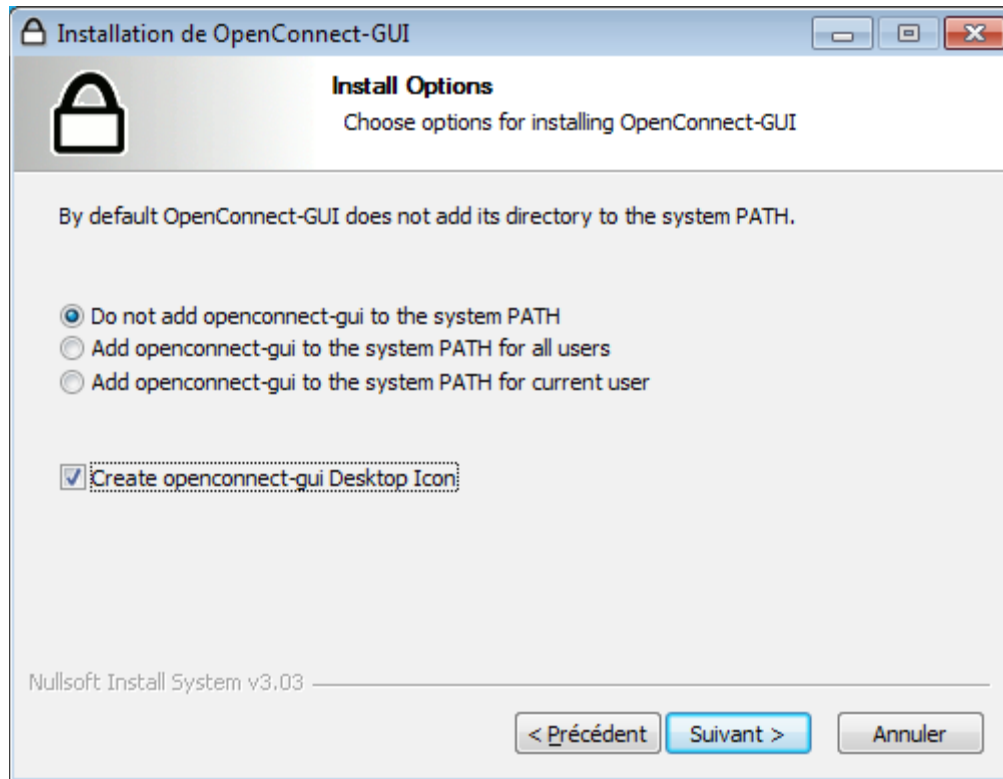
Installation de OpenConnect-GUI

Install Options

Choose options for installing OpenConnect-GUI

By default OpenConnect-GUI does not add its directory to the system PATH.

Do not add openconnect-gui to the system PATH
Add openconnect-gui to the system PATH for all users
Add openconnect-gui to the system PATH for current user

Create openconnect-gui Desktop Icon

Nullsoft Install System v3.03

< Précédent
Suivant >
Annuler